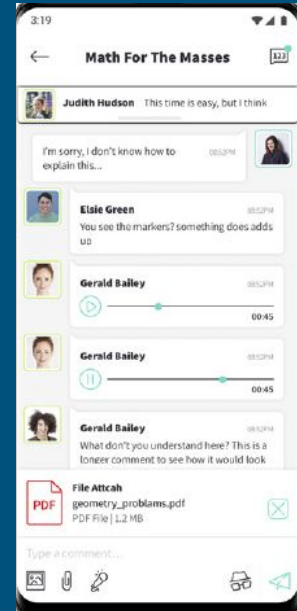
3:19

Math For The Masses

123

Judith Hudson This time is easy, but I think

I'm sorry, I don't know how to explain this...

08:52PM

Elsie Green

08:52PM

You see the markers? something does adds up

Gerald Bailey

08:52PM

00:45

Gerald Bailey

08:52PM

00:45

Gerald Bailey

08:52PM

What don't you understand here? This is a longer comment to see how it would look

PDF

File Attcah

geometry_problams.pdf

PDF File | 1.2 MB

Type a comment...